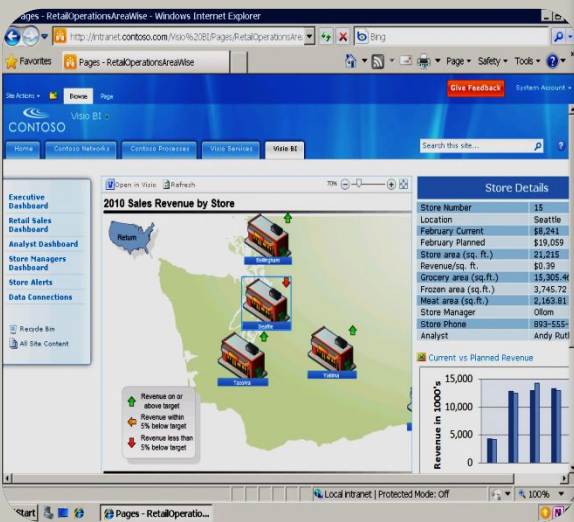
Pages - RetailOperationsAreaWise - Windows Internet Explorer

http://intranet.contoso.com/Visio%20BI/Pages/RetailOperationsAre

Bing

Favorites

Pages - RetailOperationsAreaWise

Page ▾ Safety ▾ Tools ▾

Site Actions ▾ Browse Page

Give Feedback

System Account ▾

CONTOSO

Visio BI

Home Contoso Networks Contoso Processes Visio Services Visio BI

Search this site...

Executive Dashboard

Retail Sales Dashboard

Analyst Dashboard

Store Managers Dashboard

Store Alerts

Data Connections

Recycle Bin

All Site Content

Open in Visio Refresh

70%

2010 Sales Revenue by Store

Return

Bellingham

Seattle

Tacoma

Yakima

Revenue on or above target

Revenue within 5% below target

Revenue less than 5% below target

Store Details

| Store Number | 15 |
|---|---|
| Location | Seattle |
| February Current | $8,241 |
| February Planned | $19,059 |
| Store area (sq. ft.) | 21,215 |
| Revenue/sq. ft. | $0.39 |
| Grocery area (sq.ft.) | 15,305.4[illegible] |
| Frozen area (sq.ft.) | 3,745.72 |
| Meat area (sq.ft.) | 2,163.81 |
| Store Manager | Ollom |
| Store Phone | 893-555-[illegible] |
| Analyst | Andy Rut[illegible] |

Current vs Planned Revenue

Revenue in 1000's

15,000

10,000

5,000

0

Local intranet | Protected Mode: Off

100%

Start

Pages - RetailOperatio...